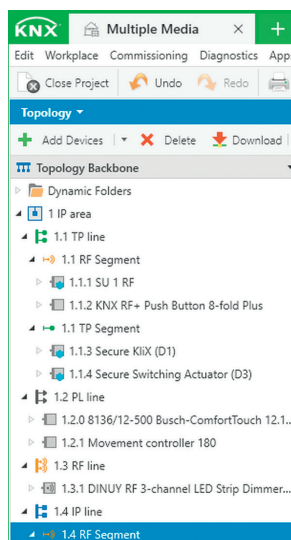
KNX Multiple Media ×

Edit Workplace Commissioning Diagnostics App

Close Project Undo Redo

Topology ▾

Add Devices ▾ Delete Download

Topology Backbone

Dynamic Folders

1 IP area

1.1 TP line

1.1 RF Segment

1.1.1 SU 1 RF

1.1.2 KNX RF+ Push Button 8-fold Plus

1.1 TP Segment

1.1.3 Secure KliX (D1)

1.1.4 Secure Switching Actuator (D3)

1.2 PL line

1.2.0 8136/12-500 Busch-ComfortTouch 12.1...

1.2.1 Movement controller 180

1.3 RF line

1.3.1 DINUY RF 3-channel LED Strip Dimmer...

1.4 IP line

1.4 RF Segment